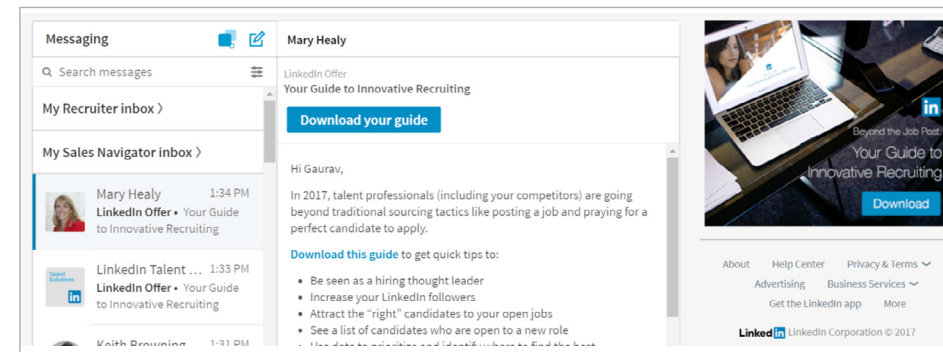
Messaging

Search messages

My Recruiter inbox ›

My Sales Navigator inbox ›

Mary Healy 1:34 PM
LinkedIn Offer • Your Guide to Innovative Recruiting

Talent Solutions in

LinkedIn Talent ... 1:33 PM
LinkedIn Offer • Your Guide to Innovative Recruiting

Keith Browning 1:31 PM

Mary Healy

LinkedIn Offer
Your Guide to Innovative Recruiting

Download your guide

Hi Gaurav,

In 2017, talent professionals (including your competitors) are going beyond traditional sourcing tactics like posting a job and praying for a perfect candidate to apply.

Download this guide to get quick tips to:

• Be seen as a hiring thought leader
• Increase your LinkedIn followers
• Attract the "right" candidates to your open jobs
• See a list of candidates who are open to a new role
• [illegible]

in
Beyond the Job Post:
Your Guide to
Innovative Recruiting

Download

About Help Center Privacy & Terms
Advertising Business Services
Get the LinkedIn app More

LinkedIn LinkedIn Corporation © 2017